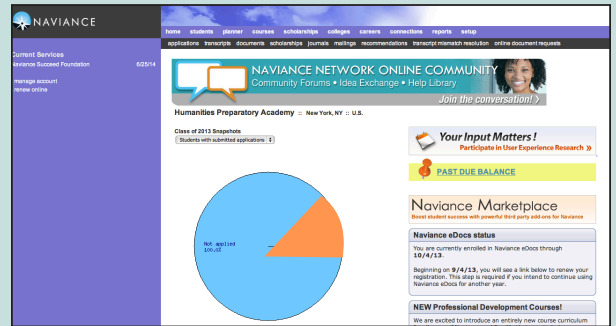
NAVIANCE

home students planner courses scholarships colleges careers connections reports setup

applications transcripts documents scholarships journals mailings recommendations transcript mismatch resolution online document requests

Current Services
Naviance Succeed Foundation 6/25/14

manage account
renew online

NAVIANCE NETWORK ONLINE COMMUNITY
Community Forums | Idea Exchange | Help Library
Join the conversation!

Humanities Preparatory Academy :: New York, NY :: U.S.

Class of 2013 Snapshots
Students with submitted applications

Not applied
100.0%

Your Input Matters!
Participate in User Experience Research »

PAST DUE BALANCE

Naviance Marketplace
Boost student success with powerful third party add-ons for Naviance

Naviance eDocs status

You are currently enrolled in Naviance eDocs through 10/4/13.

Beginning on 9/4/13, you will see a link below to renew your registration. This step is required if you intend to continue using Naviance eDocs for another year.

NEW Professional Development Courses!

We are excited to introduce an entirely new course curriculum